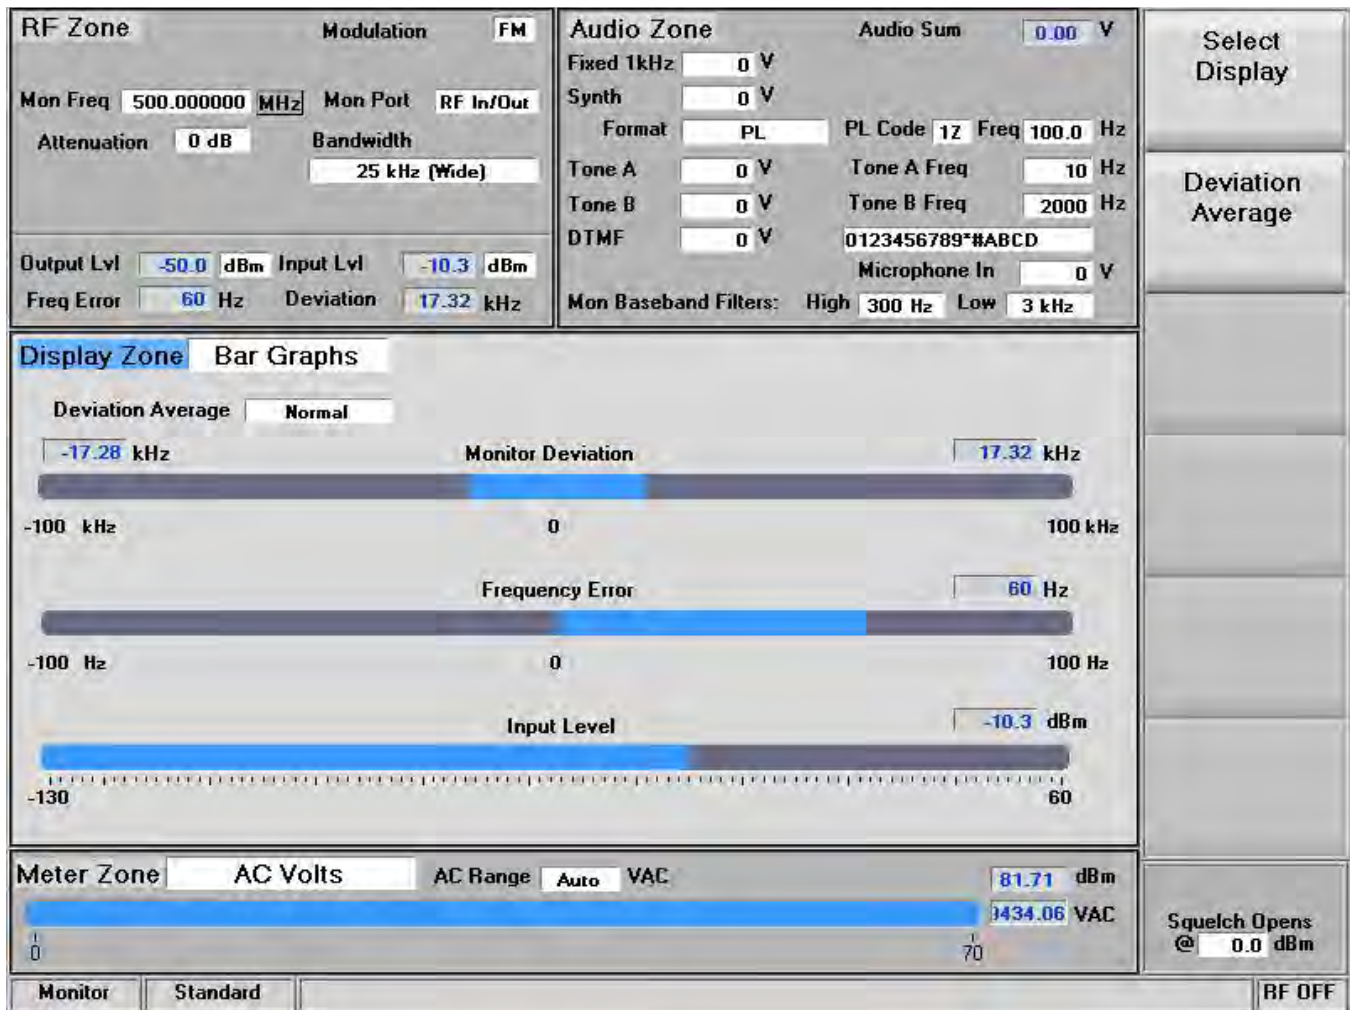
RF Zone
Modulation FM

Mon Freq 500.000000 MHz Mon Port RF In/Out

Attenuation 0 dB Bandwidth 25 kHz (Wide)

Output Lvl -50.0 dBm Input Lvl -10.3 dBm
Freq Error 60 Hz Deviation 17.32 kHz

Audio Zone
Audio Sum 0.00 V
Fixed 1kHz 0 V
Synth 0 V
Format PL PL Code 1Z Freq 100.0 Hz
Tone A 0 V Tone A Freq 10 Hz
Tone B 0 V Tone B Freq 2000 Hz
DTMF 0 V 0123456789*#ABCD
Microphone In 0 V
Mon Baseband Filters: High 300 Hz Low 3 kHz

Select Display

Deviation Average

Display Zone Bar Graphs

Deviation Average Normal

-17.28 kHz Monitor Deviation 17.32 kHz
-100 kHz 0 100 kHz

Frequency Error 60 Hz
-100 Hz 0 100 Hz

Input Level -10.3 dBm
-130 60

Meter Zone AC Volts AC Range Auto VAC 81.71 dBm
3434.06 VAC
0 70

Squelch Opens @ 0.0 dBm

Monitor Standard RF OFF